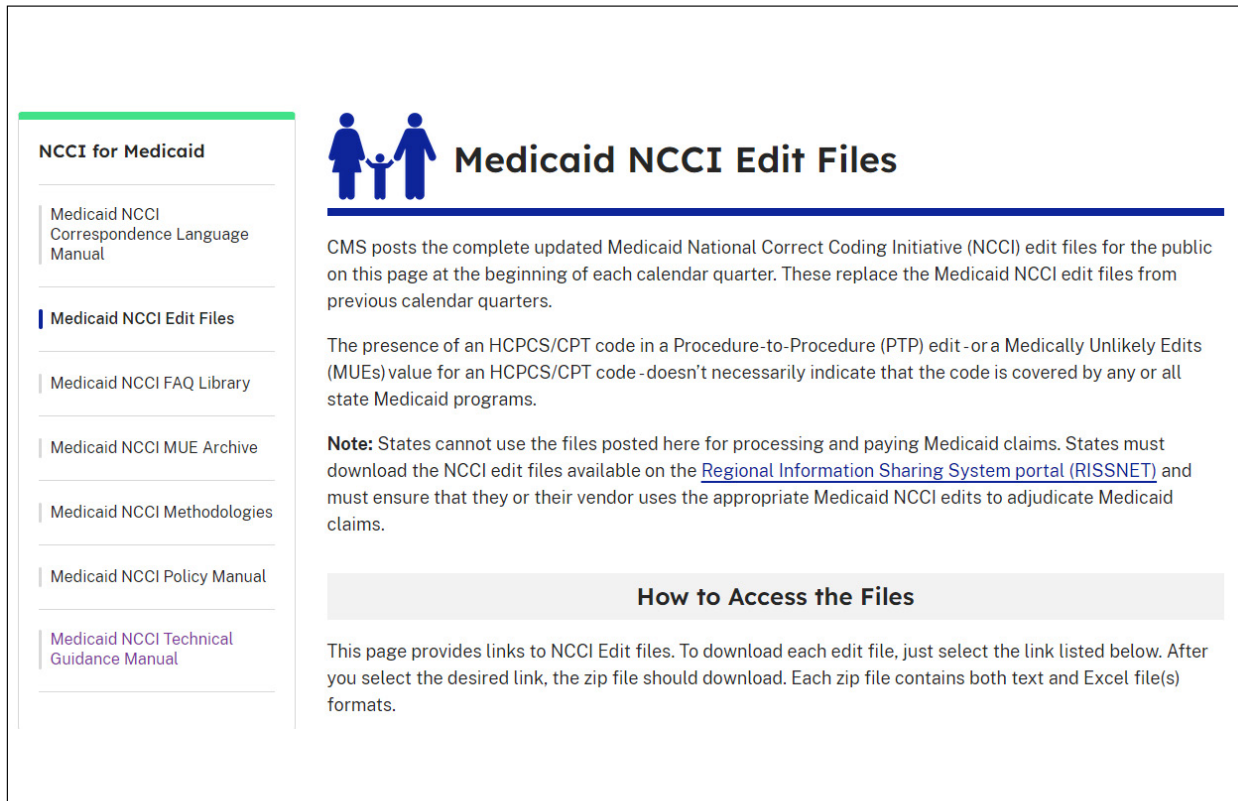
NCCI for Medicaid

Medicaid NCCI Correspondence Language Manual

Medicaid NCCI Edit Files

Medicaid NCCI FAQ Library

Medicaid NCCI MUE Archive

Medicaid NCCI Methodologies

Medicaid NCCI Policy Manual

Medicaid NCCI Technical Guidance Manual

Medicaid NCCI Edit Files

CMS posts the complete updated Medicaid National Correct Coding Initiative (NCCI) edit files for the public on this page at the beginning of each calendar quarter. These replace the Medicaid NCCI edit files from previous calendar quarters.

The presence of an HCPCS/CPT code in a Procedure-to-Procedure (PTP) edit - or a Medically Unlikely Edits (MUEs) value for an HCPCS/CPT code - doesn't necessarily indicate that the code is covered by any or all state Medicaid programs.

Note: States cannot use the files posted here for processing and paying Medicaid claims. States must download the NCCI edit files available on the Regional Information Sharing System portal (RISSNET) and must ensure that they or their vendor uses the appropriate Medicaid NCCI edits to adjudicate Medicaid claims.

How to Access the Files

This page provides links to NCCI Edit files. To download each edit file, just select the link listed below. After you select the desired link, the zip file should download. Each zip file contains both text and Excel file(s) formats.